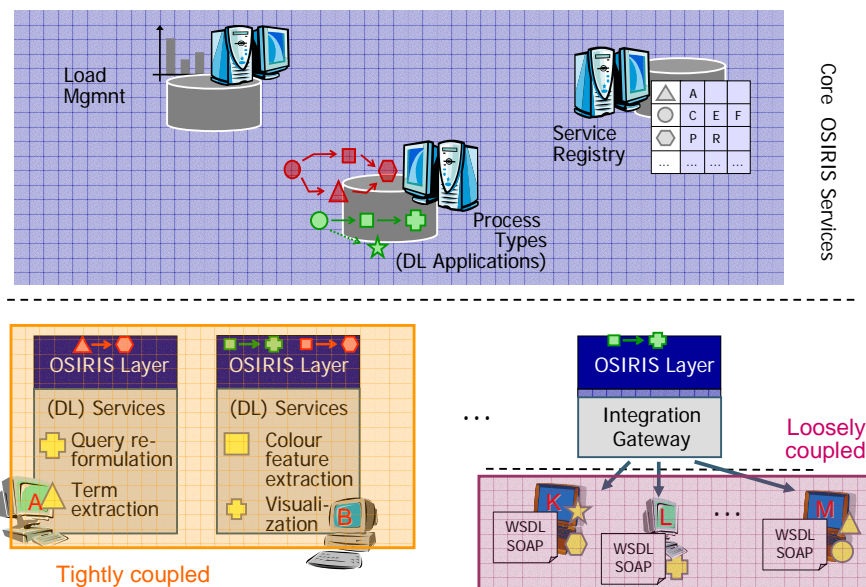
Core OSIRIS Services

Load Mgmnt

Service Registry

| | A | | |
|---|---|---|---|
| | C | E | F |
| | P | R | |
| ... | ... | ... | ... |

Process Types (DL Applications)

OSIRIS Layer

(DL) Services

Query reformulation

Term extraction

A

OSIRIS Layer

(DL) Services

Colour feature extraction

Visualization

B

Tightly coupled

...

OSIRIS Layer

Integration Gateway

Loosely coupled

K

WSDL SOAP

L

WSDL SOAP

...

M

WSDL SOAP